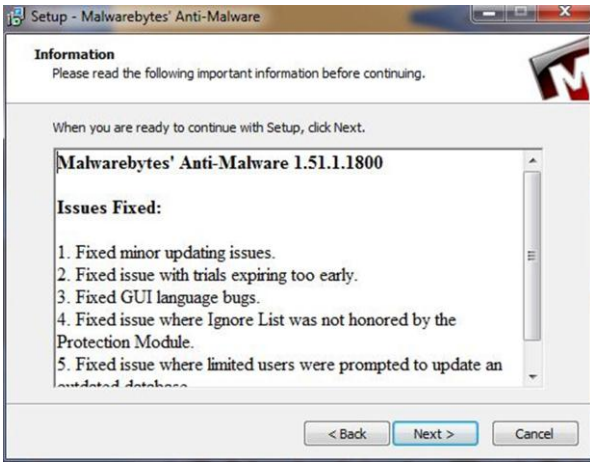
Setup - Malwarebytes' Anti-Malware

Information
Please read the following important information before continuing.

When you are ready to continue with Setup, click Next.

Malwarebytes' Anti-Malware 1.51.1.1800

Issues Fixed:

1. Fixed minor updating issues.
2. Fixed issue with trials expiring too early.
3. Fixed GUI language bugs.
4. Fixed issue where Ignore List was not honored by the Protection Module.
5. Fixed issue where limited users were prompted to update an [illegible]

< Back
Next >
Cancel